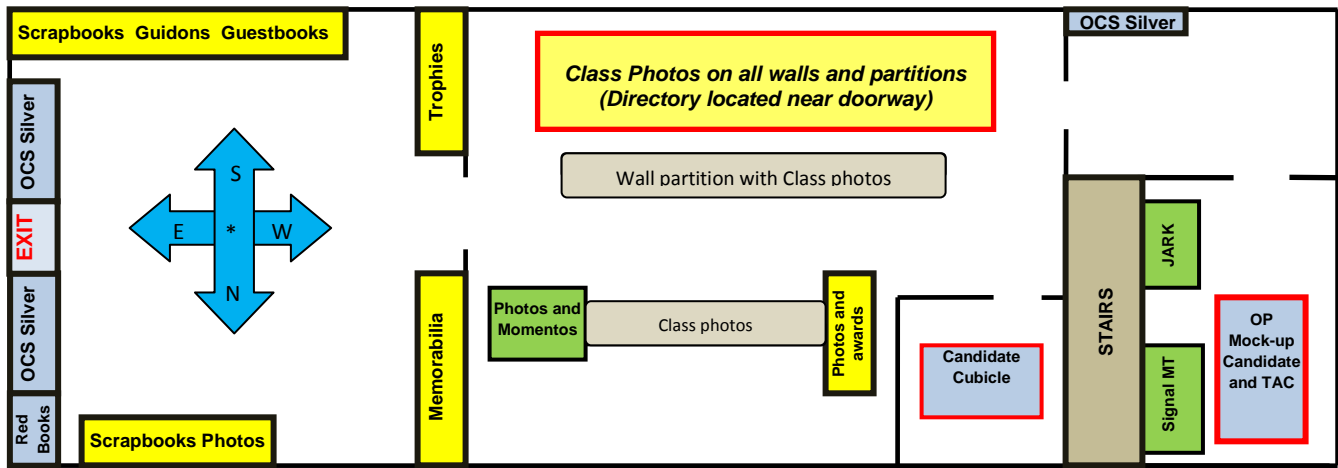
Scrapbooks Guidons Guestbooks

Trophies

Class Photos on all walls and partitions
(Directory located near doorway)

OCS Silver

OCS Silver

S
E * W
N

Wall partition with Class photos

EXIT

JARK

OCS Silver

Memorabilia

Photos and Momentos

Class photos

Photos and awards

Candidate Cubicle

STAIRS

Signal MT

OP Mock-up Candidate and TAC

Red Books

Scrapbooks Photos